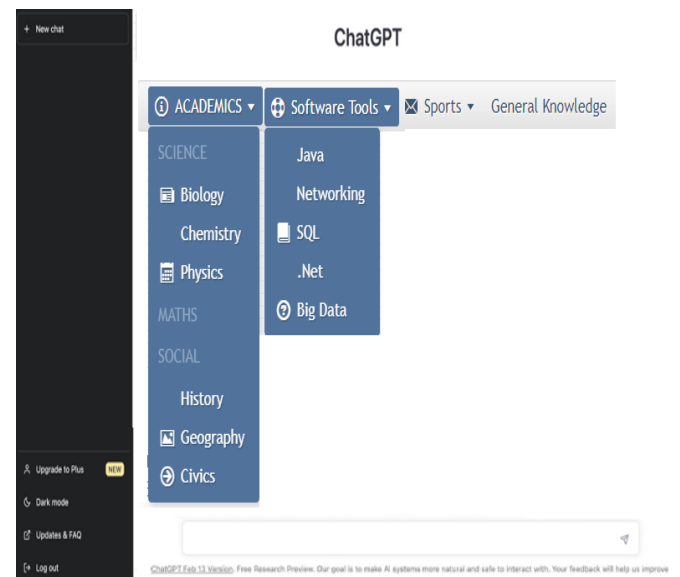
+ New chat

ChatGPT

ACADEMICS ▾ Software Tools ▾ Sports ▾ General Knowledge

SCIENCE
Biology
Chemistry
Physics
MATHS
SOCIAL
History
Geography
Civics

Java
Networking
SQL
.Net
Big Data

Upgrade to Plus NEW
Dark mode
Updates & FAQ
Log out

ChatGPT Feb 13 Version. Free Research Preview. Our goal is to make AI systems more natural and safe to interact with. Your feedback will help us improve